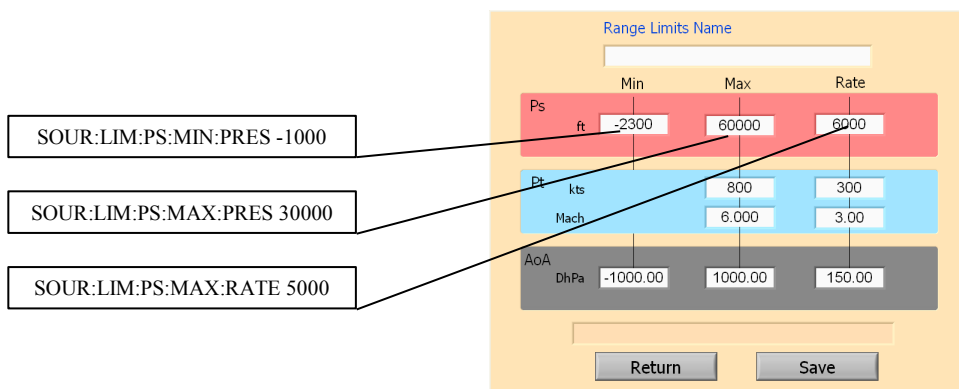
SOUR:LIM:PS:MIN:PRES -1000

SOUR:LIM:PS:MAX:PRES 30000

SOUR:LIM:PS:MAX:RATE 5000

Range Limits Name

| | | Min | Max | Rate |
|---|---|---|---|---|
| Ps | ft | -2300 | 60000 | 6000 |
| Pt | kts | | 800 | 300 |
| | Mach | | 6.000 | 3.00 |
| AoA | DhPa | -1000.00 | 1000.00 | 150.00 |

Return

Save